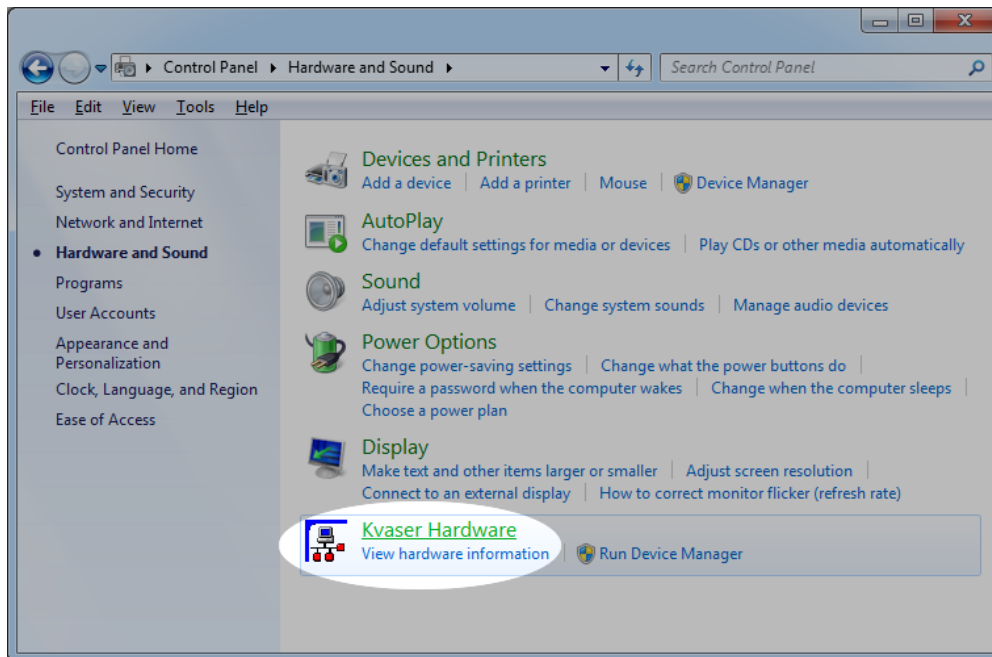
Control Panel ▸ Hardware and Sound ▸

Search Control Panel

File Edit View Tools Help

Control Panel Home

System and Security
Network and Internet
Hardware and Sound
Programs
User Accounts
Appearance and Personalization
Clock, Language, and Region
Ease of Access

Devices and Printers
Add a device | Add a printer | Mouse | Device Manager

AutoPlay
Change default settings for media or devices | Play CDs or other media automatically

Sound
Adjust system volume | Change system sounds | Manage audio devices

Power Options
Change power-saving settings | Change what the power buttons do | Require a password when the computer wakes | Change when the computer sleeps | Choose a power plan

Display
Make text and other items larger or smaller | Adjust screen resolution | Connect to an external display | How to correct monitor flicker (refresh rate)

Kvaser Hardware
View hardware information | Run Device Manager